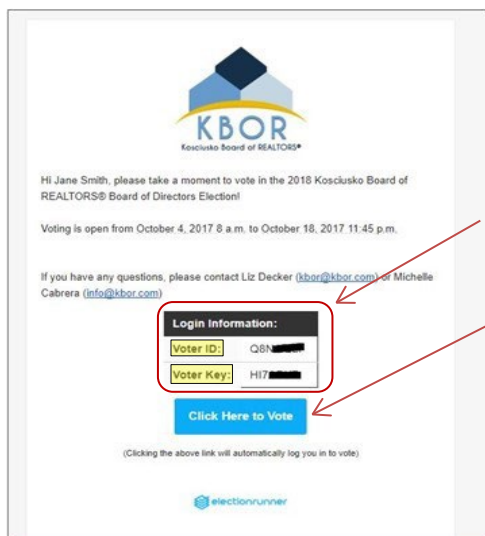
KBOR
Kosciusko Board of REALTORS®

Hi Jane Smith, please take a moment to vote in the 2018 Kosciusko Board of REALTORS® Board of Directors Election!

Voting is open from October 4, 2017 8 a.m. to October 18, 2017 11:45 p.m.

If you have any questions, please contact Liz Decker (kbor@kbor.com) or Michelle Cabrera (info@kbor.com)

| Login Information: | |
|---|---|
| Voter ID: | Q8N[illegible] |
| Voter Key: | HI7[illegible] |

Click Here to Vote

(Clicking the above link will automatically log you in to vote)

electionrunner